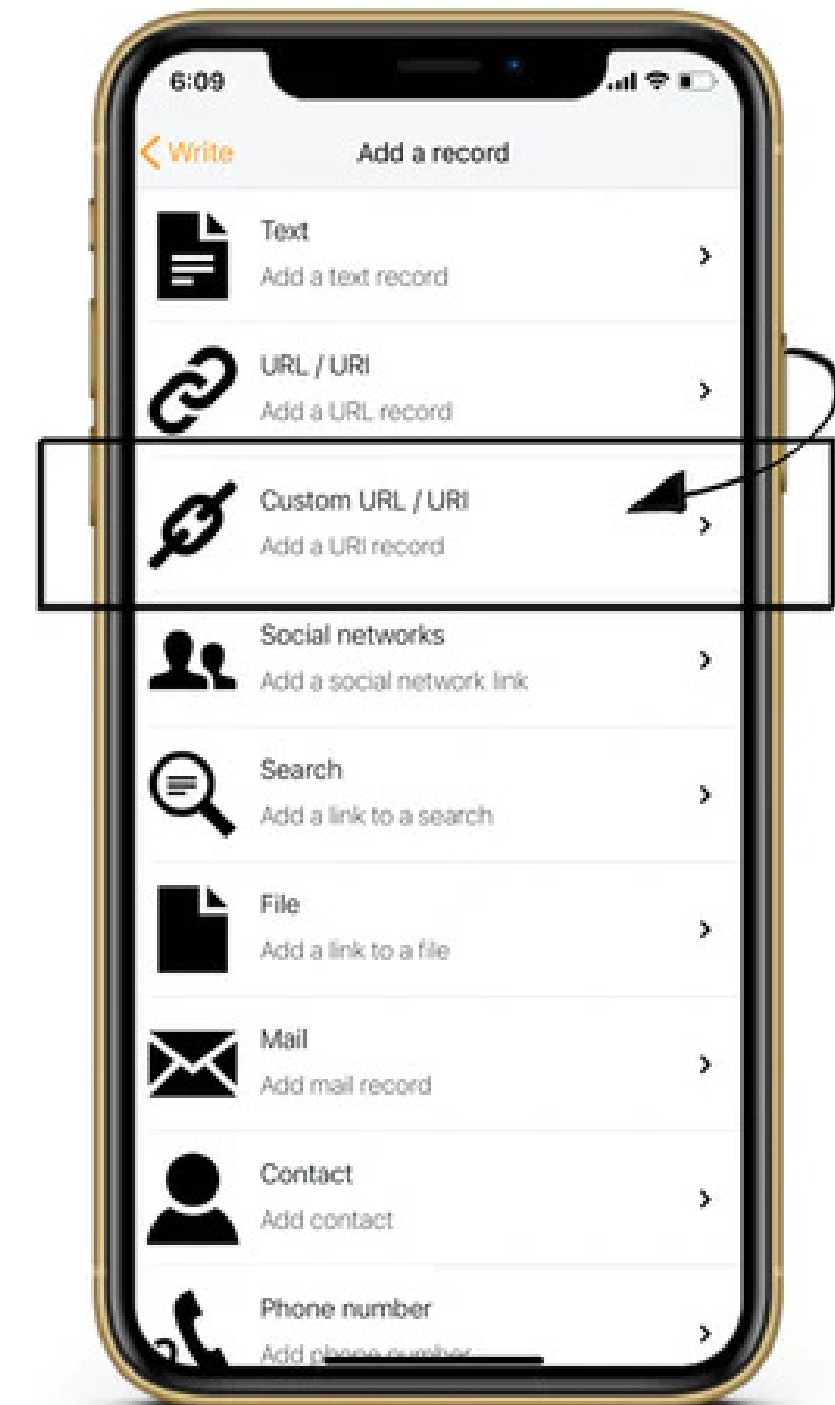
6:09

< Write
Add a record

Text
Add a text record
>

URL / URI
Add a URL record
>

Custom URL / URI
Add a URI record
>

Social networks
Add a social network link
>

Search
Add a link to a search
>

File
Add a link to a file
>

Mail
Add mail record
>

Contact
Add contact
>

Phone number
Add phone number
>